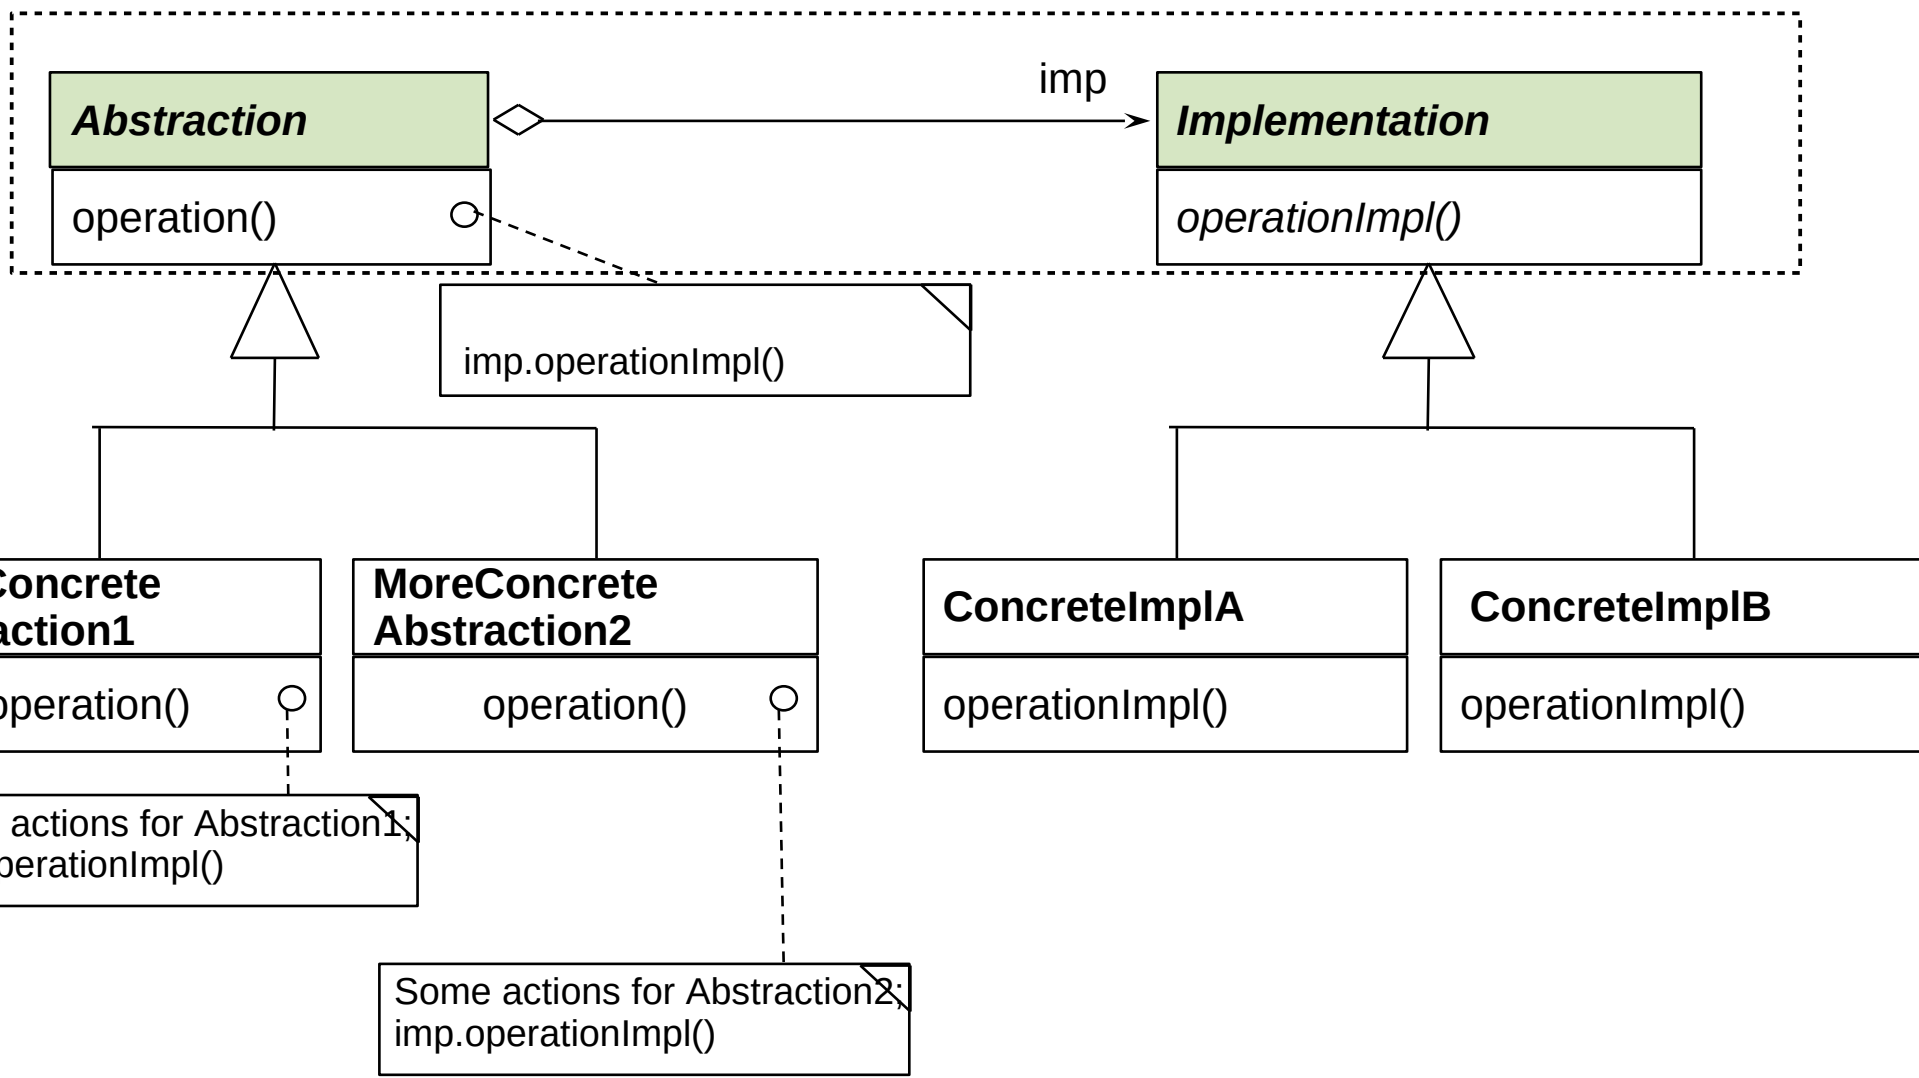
Abstraction

operation()

imp

Implementation

operationImpl()

imp.operationImpl()

oncrete
action1

operation()

actions for Abstraction1;
perationImpl()

MoreConcrete
Abstraction2

operation()

Some actions for Abstraction2;
imp.operationImpl()

ConcreteImplA

operationImpl()

ConcreteImplB

operationImpl()